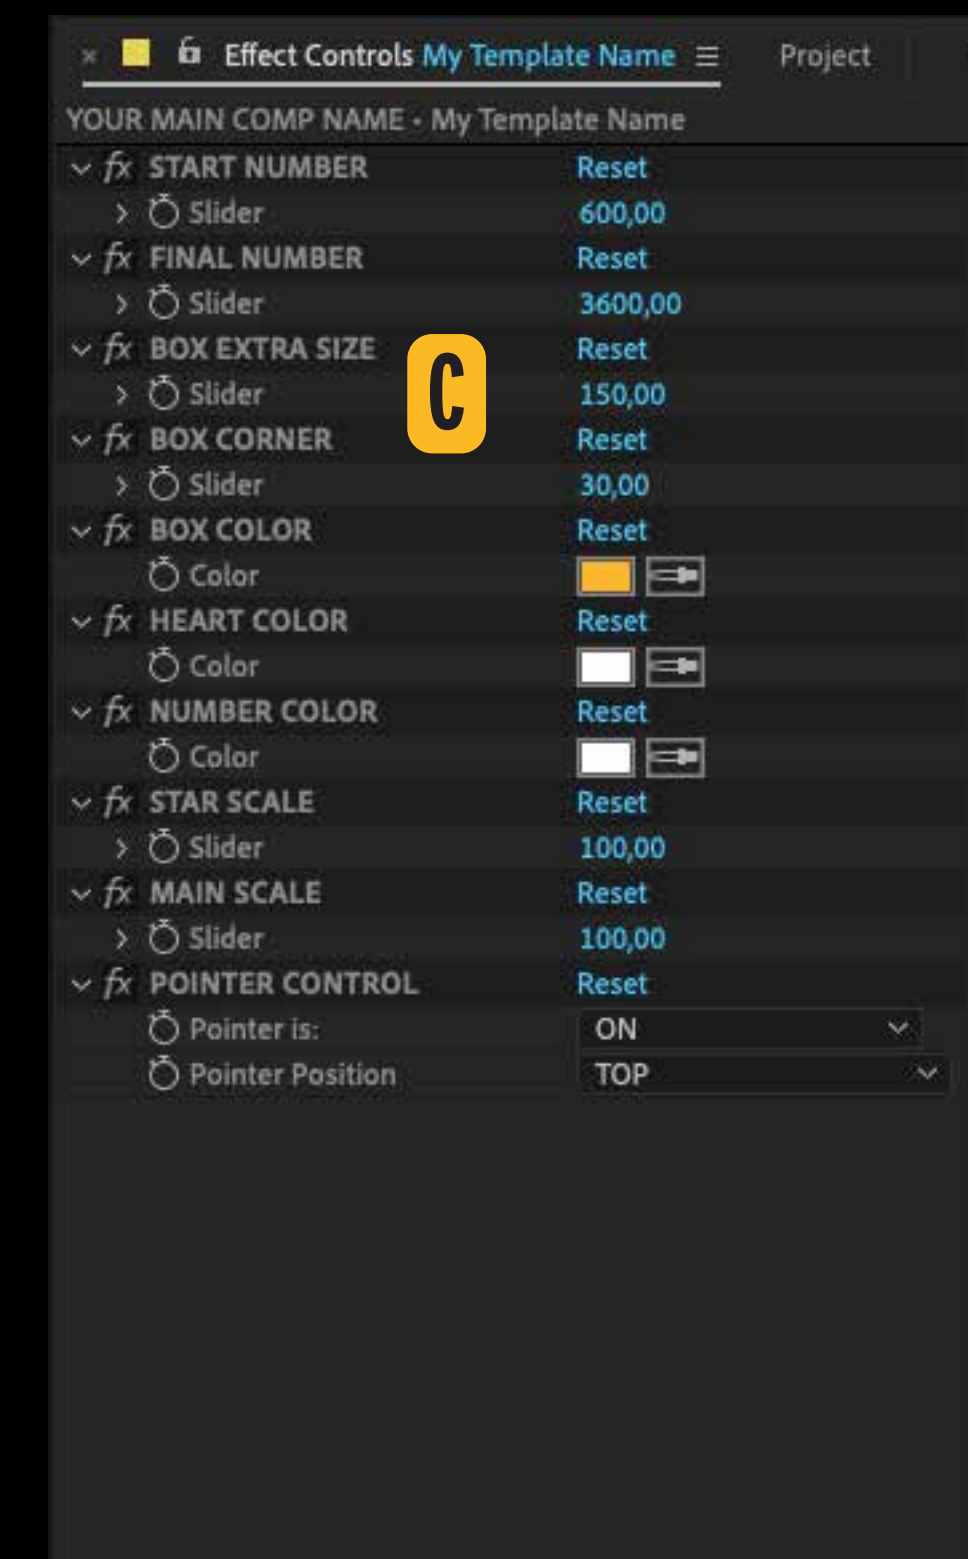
× Effect Controls My Template Name ≡ Project

YOUR MAIN COMP NAME • My Template Name

fx START NUMBER Reset
Slider 600,00
fx FINAL NUMBER Reset
Slider 3600,00
fx BOX EXTRA SIZE Reset
Slider 150,00
fx BOX CORNER Reset
Slider 30,00
fx BOX COLOR Reset
Color
fx HEART COLOR Reset
Color
fx NUMBER COLOR Reset
Color
fx STAR SCALE Reset
Slider 100,00
fx MAIN SCALE Reset
Slider 100,00
fx POINTER CONTROL Reset
Pointer is: ON
Pointer Position TOP

C